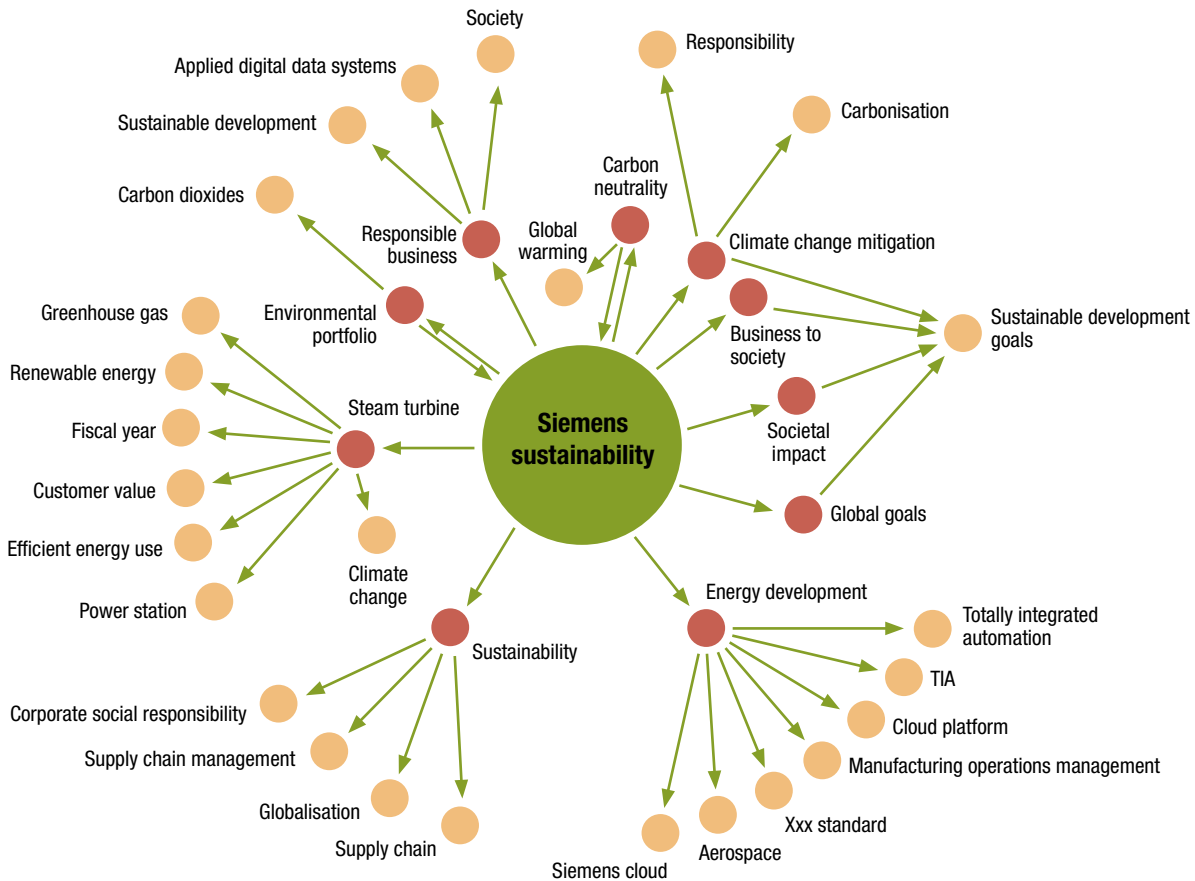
Siemens sustainability

Society
Applied digital data systems
Sustainable development
Carbon dioxides
Responsible business
Responsibility
Carbonisation
Carbon neutrality
Global warming
Climate change mitigation
Environmental portfolio
Business to society
Sustainable development goals
Greenhouse gas
Renewable energy
Steam turbine
Fiscal year
Customer value
Efficient energy use
Power station
Climate change
Societal impact
Global goals
Sustainability
Energy development
Totally integrated automation
TIA
Cloud platform
Manufacturing operations management
Corporate social responsibility
Supply chain management
Globalisation
Supply chain
Xxx standard
Aerospace
Siemens cloud